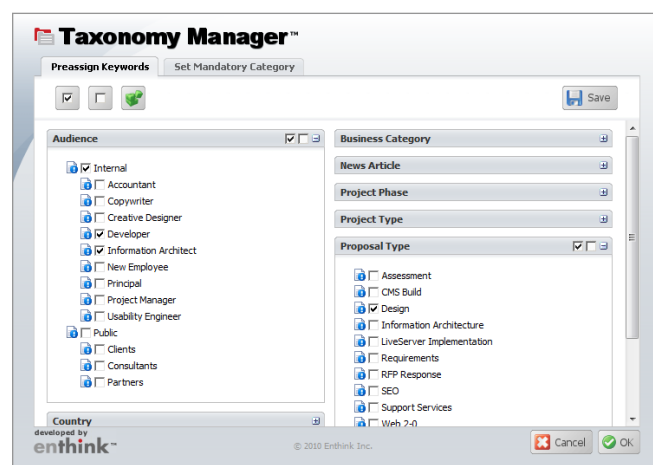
Taxonomy Manager™

Preassign Keywords | Set Mandatory Category

Save

Audience

Internal
Accountant
Copywriter
Creative Designer
Developer
Information Architect
New Employee
Principal
Project Manager
Usability Engineer
Public
Clients
Consultants
Partners

Country

Business Category

News Article

Project Phase

Project Type

Proposal Type

Assessment
CMS Build
Design
Information Architecture
LiveServer Implementation
Requirements
RFP Response
SEO
Support Services
Web 2-0

developed by
enthink™

© 2010 Enthink Inc.

Cancel
OK